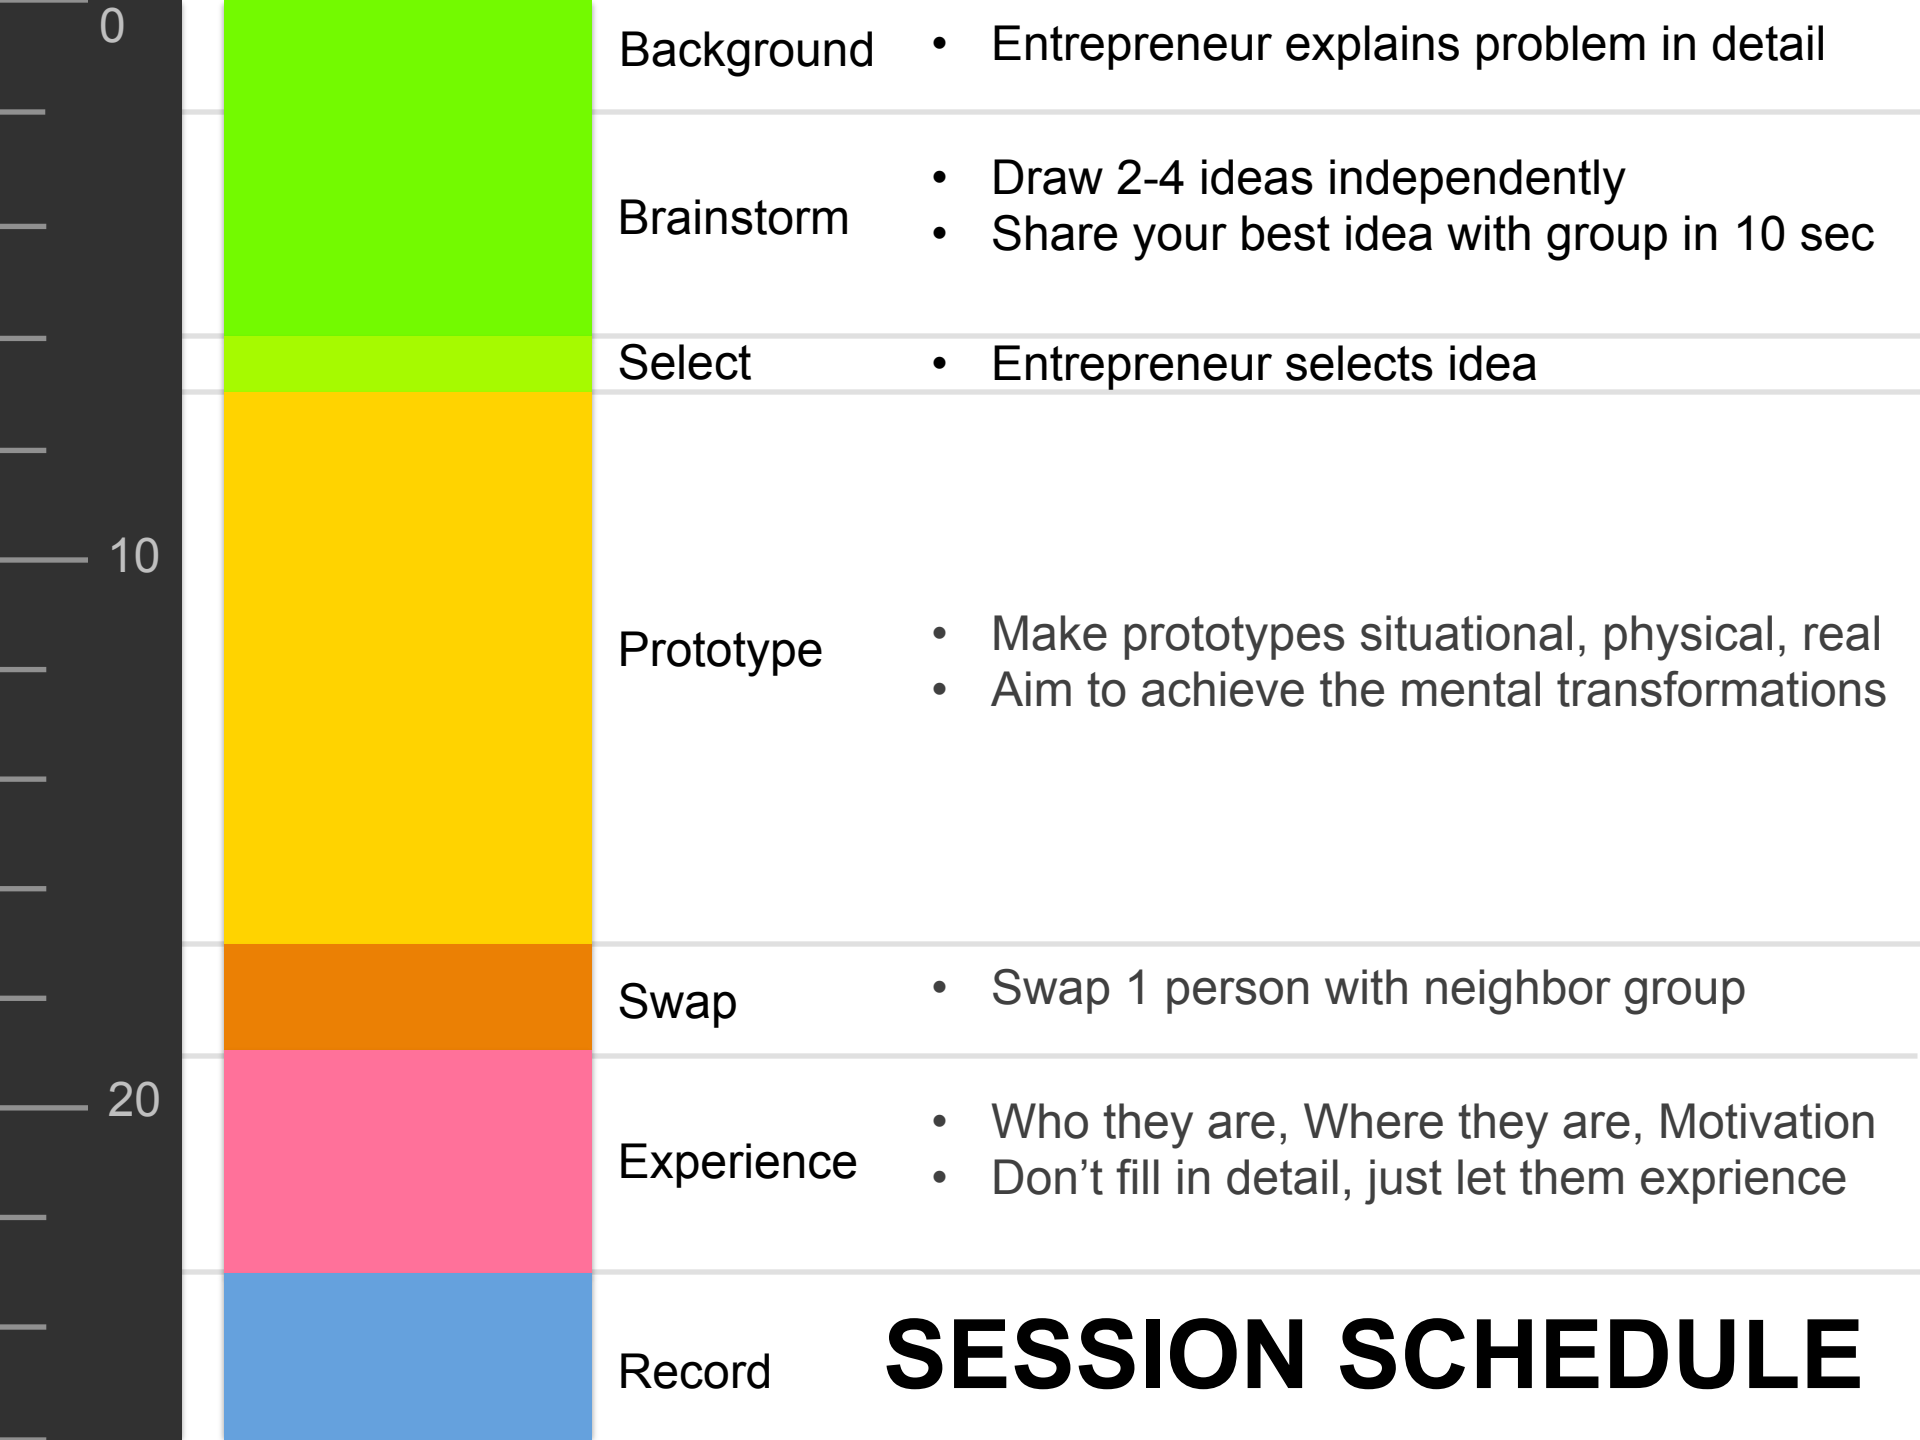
0

10

20

Background
• Entrepreneur explains problem in detail

Brainstorm
• Draw 2-4 ideas independently
• Share your best idea with group in 10 sec

Select
• Entrepreneur selects idea

Prototype
• Make prototypes situational, physical, real
• Aim to achieve the mental transformations

Swap
• Swap 1 person with neighbor group

Experience
• Who they are, Where they are, Motivation
• Don’t fill in detail, just let them exprience

Record

SESSION SCHEDULE